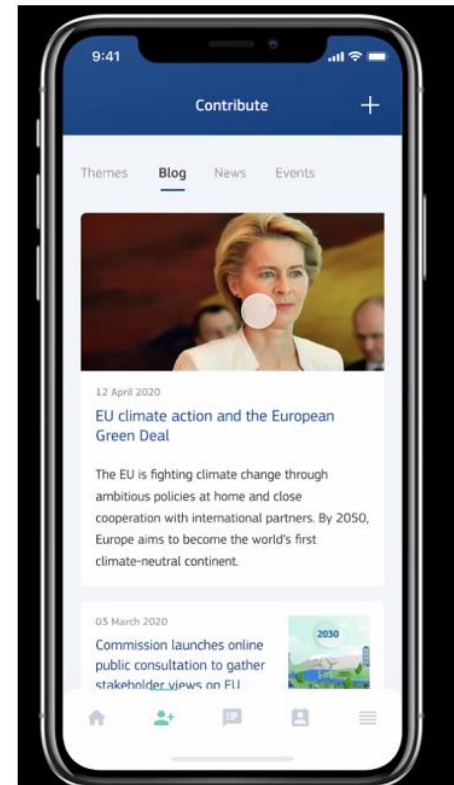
9:41

Contribute

+

Themes Blog News Events

12 April 2020

EU climate action and the European Green Deal

The EU is fighting climate change through ambitious policies at home and close cooperation with international partners. By 2050, Europe aims to become the world's first climate-neutral continent.

03 March 2020

Commission launches online public consultation to gather stakeholder views on EU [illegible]

2030